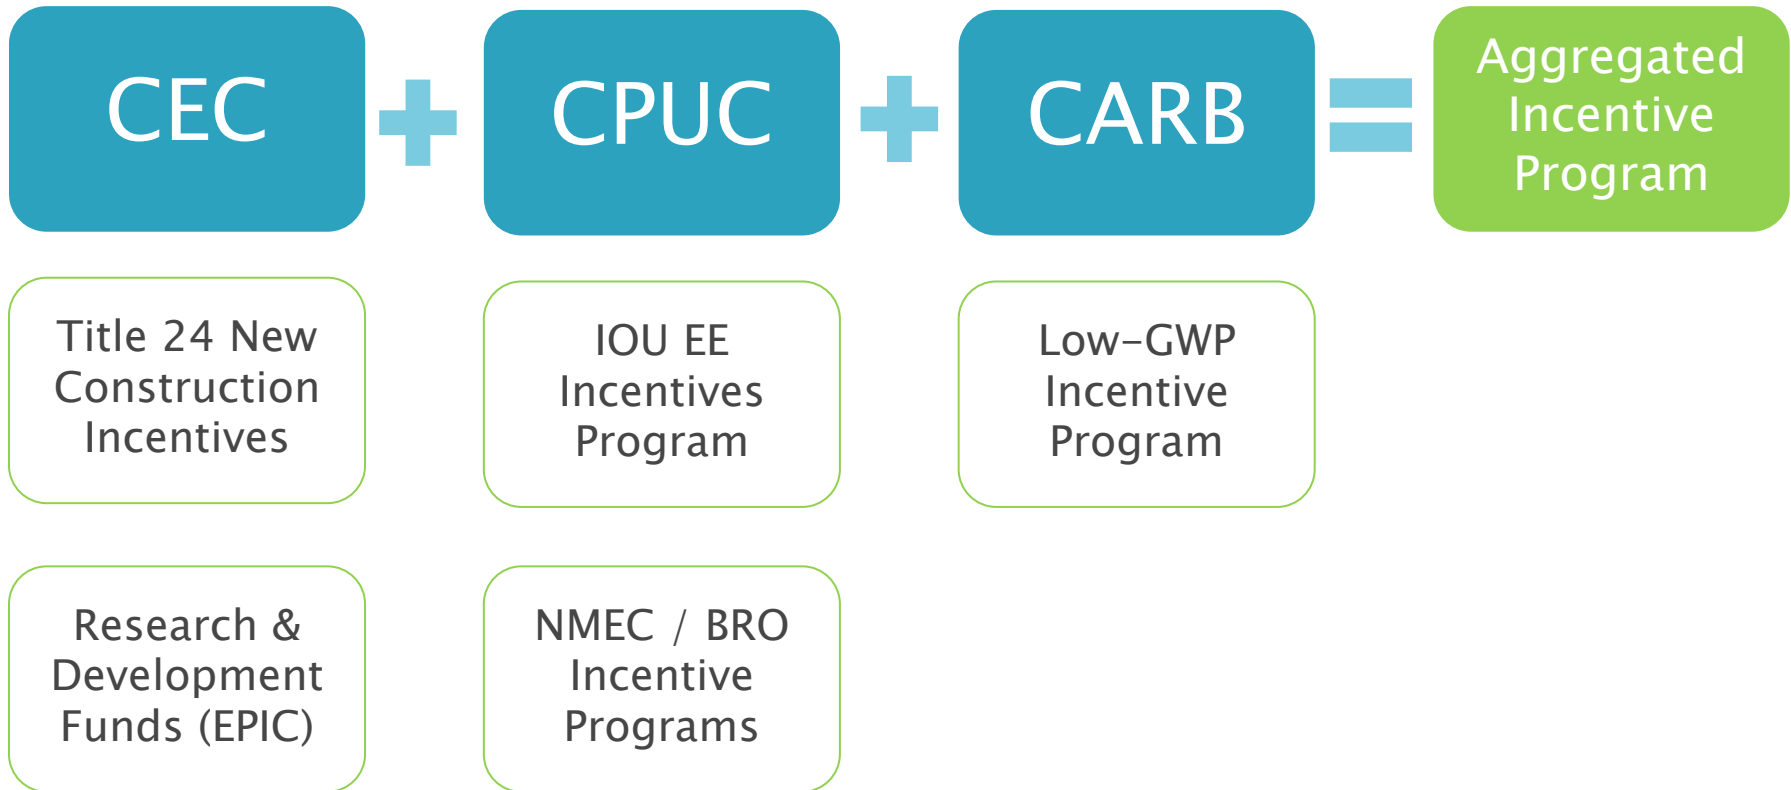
CEC + CPUC + CARB = Aggregated Incentive Program

Title 24 New Construction Incentives

IOU EE Incentives Program

Low-GWP Incentive Program

Research & Development Funds (EPIC)

NMEC / BRO Incentive Programs